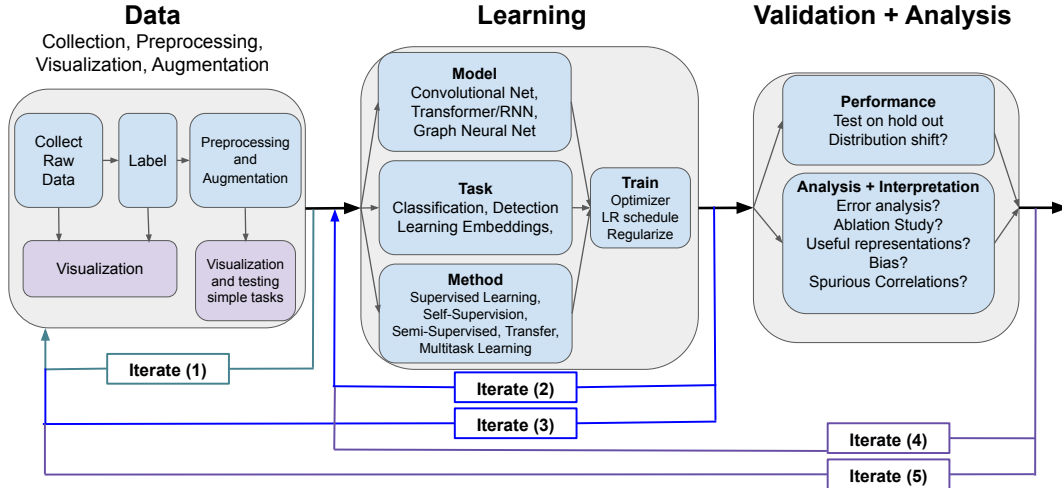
Data
Collection, Preprocessing, Visualization, Augmentation

Collect Raw Data

Label

Preprocessing and Augmentation

Visualization

Visualization and testing simple tasks

Learning

Model
Convolutional Net, Transformer/RNN, Graph Neural Net

Task
Classification, Detection
Learning Embeddings,

Method
Supervised Learning, Self-Supervision, Semi-Supervised, Transfer, Multitask Learning

Train
Optimizer
LR schedule
Regularize

Validation + Analysis

Performance
Test on hold out
Distribution shift?

Analysis + Interpretation
Error analysis?
Ablation Study?
Useful representations?
Bias?
Spurious Correlations?

Iterate (1)

Iterate (2)

Iterate (3)

Iterate (4)

Iterate (5)